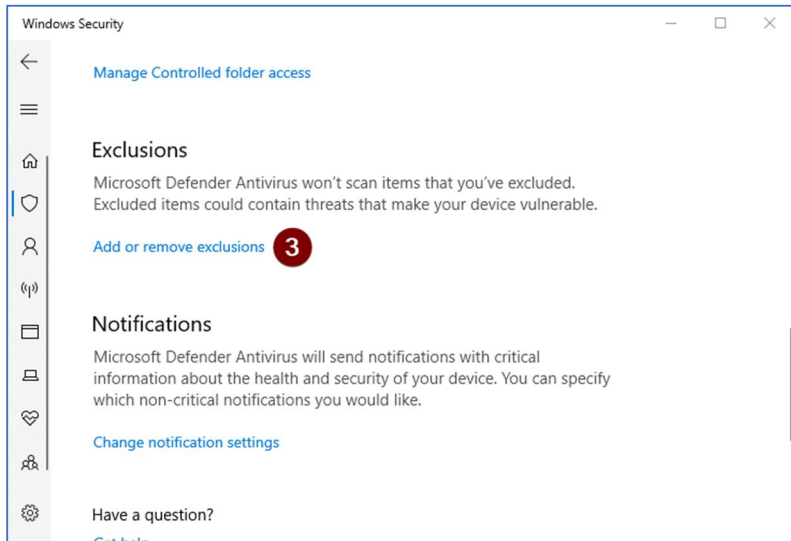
Windows Security

Manage Controlled folder access

Exclusions

Microsoft Defender Antivirus won't scan items that you've excluded. Excluded items could contain threats that make your device vulnerable.

Add or remove exclusions 3

Notifications

Microsoft Defender Antivirus will send notifications with critical information about the health and security of your device. You can specify which non-critical notifications you would like.

Change notification settings

Have a question?

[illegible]